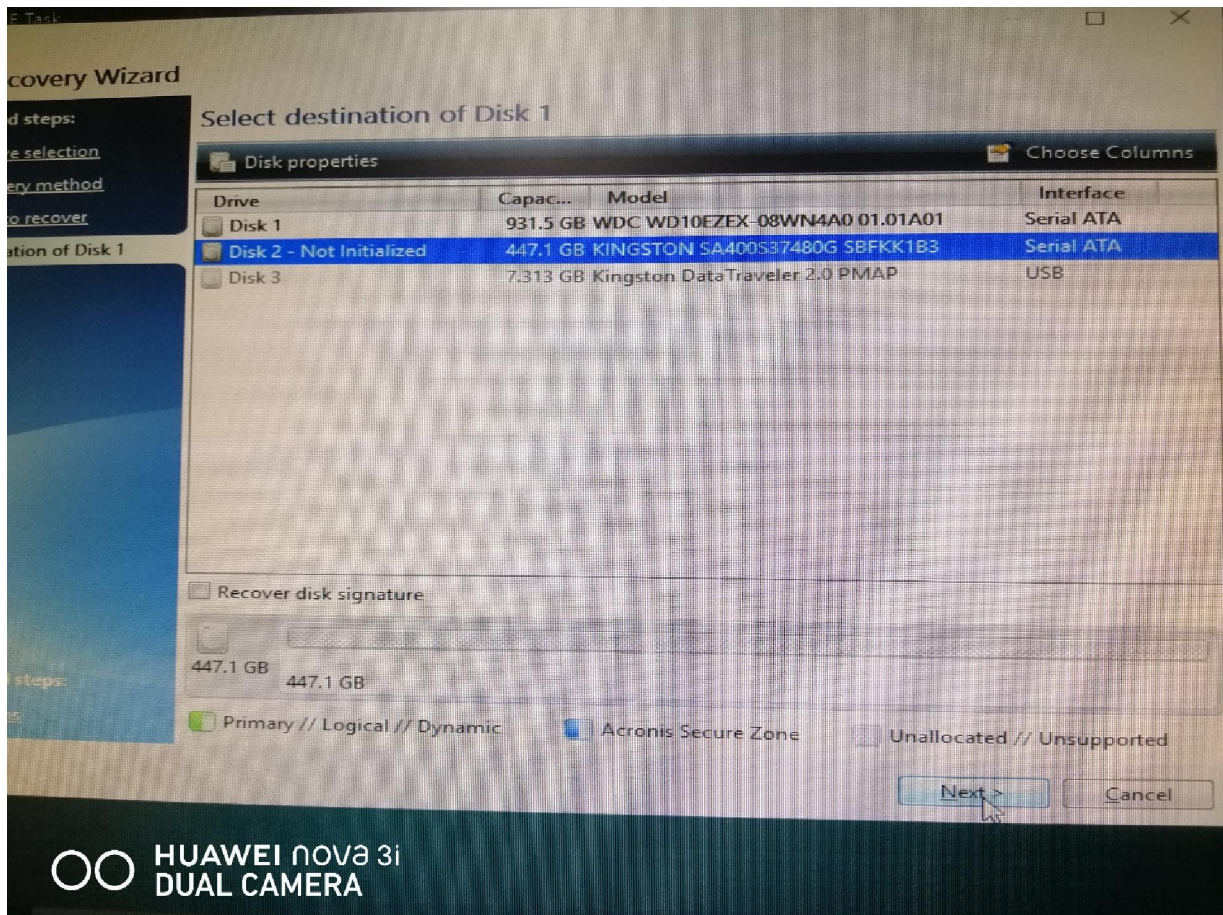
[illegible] Task

covery Wizard

d steps:

e selection

ery method

o recover

ation of Disk 1

l steps:

Select destination of Disk 1

Disk properties

Choose Columns

| Drive | Capac... | Model | Interface |
|---|---|---|---|
| Disk 1 | 931.5 GB | WDC WD10EZEX-08WN4A0 01.01A01 | Serial ATA |
| Disk 2 - Not Initialized | 447.1 GB | KINGSTON SA400S37480G SBFKK1B3 | Serial ATA |
| Disk 3 | 7.313 GB | Kingston DataTraveler 2.0 PMAP | USB |

Recover disk signature

447.1 GB

447.1 GB

Primary // Logical // Dynamic

Acronis Secure Zone

Unallocated // Unsupported

Next >

Cancel

HUAWEI nova 3i
DUAL CAMERA